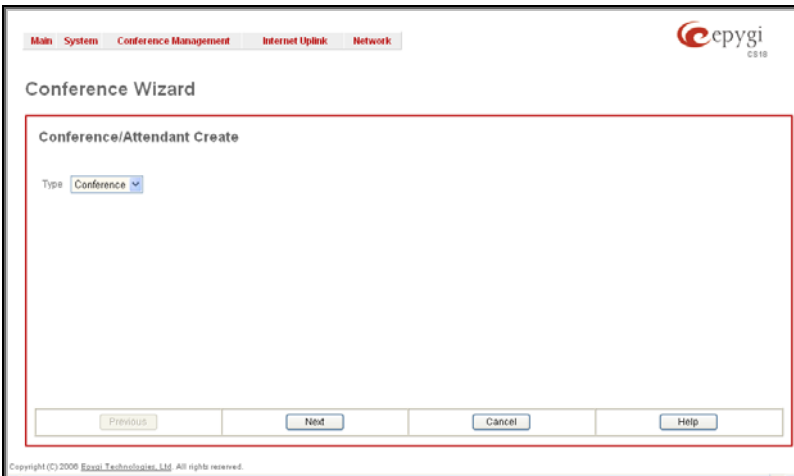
Main System Conference Management Internet Uplink Network

epygi
CS18

Conference Wizard

Conference/Attendant Create

Type Conference

Previous Next Cancel Help

Copyright (C) 2008 Epygi Technologies, Ltd. All rights reserved.